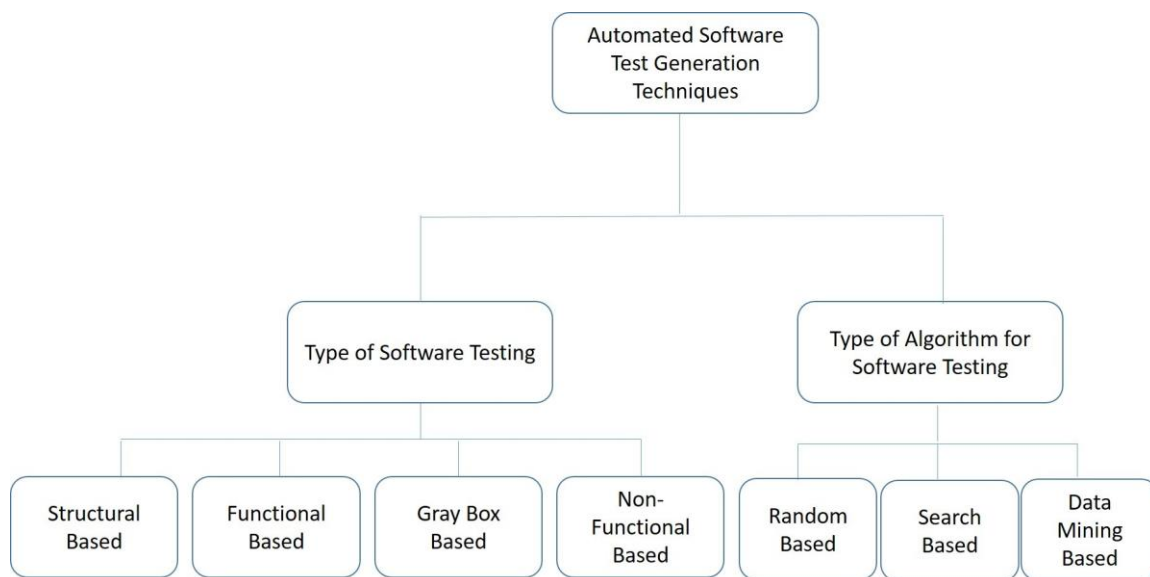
Automated Software Test Generation Techniques

Type of Software Testing

Type of Algorithm for Software Testing

Structural Based

Functional Based

Gray Box Based

Non-Functional Based

Random Based

Search Based

Data Mining Based